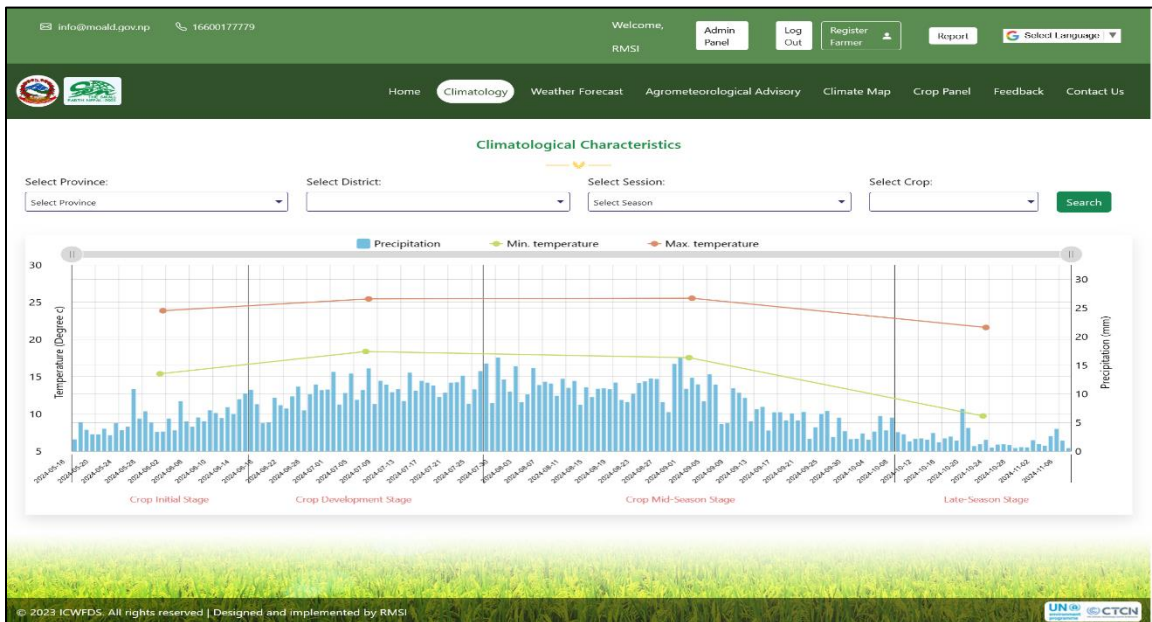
info@moald.gov.np 16600177779

Welcome, RMSI

Admin Panel

Log Out

Register Farmer

Report

Select Language

Home Climatology Weather Forecast Agrometeorological Advisory Climate Map Crop Panel Feedback Contact Us

Climatological Characteristics

Select Province:
Select Province

Select District:

Select Session:
Select Season

Select Crop:

Search

Precipitation Min. temperature Max. temperature

Temperature (Degree c)

Precipitation (mm)

30 25 20 15 10 5

30 25 20 15 10 5 0

2024-05-16 2024-05-20 2024-05-24 2024-05-28 2024-06-02 2024-06-06 2024-06-10 2024-06-14 2024-06-18 2024-06-22 2024-06-26 2024-07-01 2024-07-05 2024-07-09 2024-07-13 2024-07-17 2024-07-21 2024-07-25 2024-07-30 2024-08-03 2024-08-07 2024-08-11 2024-08-15 2024-08-19 2024-08-23 2024-08-27 2024-09-01 2024-09-05 2024-09-09 2024-09-13 2024-09-17 2024-09-21 2024-09-25 2024-09-30 2024-10-04 2024-10-08 2024-10-12 2024-10-16 2024-10-20 2024-10-24 2024-10-28 2024-11-02 2024-11-06

Crop Initial Stage Crop Development Stage Crop Mid-Season Stage Late-Season Stage

© 2023 ICWFDS. All rights reserved | Designed and implemented by RMSI

UN environment programme CTCN